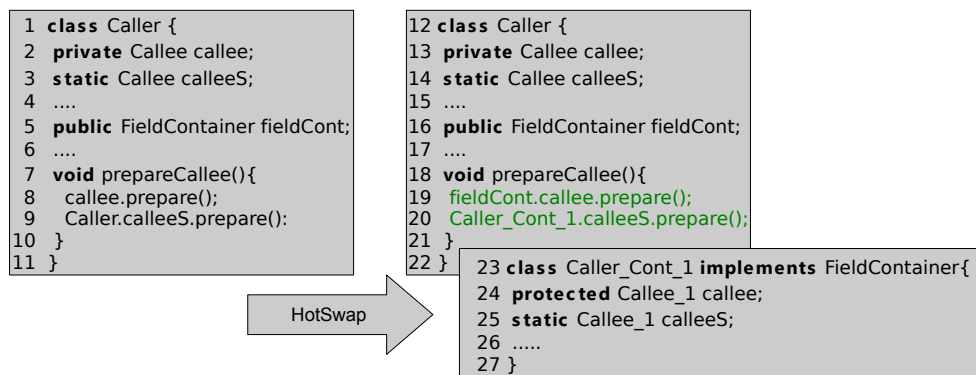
1 **class** Caller {
2 **private** Callee callee;
3 **static** Callee calleeS;
4 ....
5 **public** FieldContainer fieldCont;
6 ....
7 **void** prepareCallee(){
8 callee.prepare();
9 Caller.calleeS.prepare():
10 }
11 }

12 **class** Caller {
13 **private** Callee callee;
14 **static** Callee calleeS;
15 ....
16 **public** FieldContainer fieldCont;
17 ....
18 **void** prepareCallee(){
19 fieldCont.callee.prepare();
20 Caller_Cont_1.calleeS.prepare();
21 }
22 }

HotSwap

23 **class** Caller_Cont_1 **implements** FieldContainer{
24 **protected** Callee_1 callee;
25 **static** Callee_1 calleeS;
26 .....
27 }